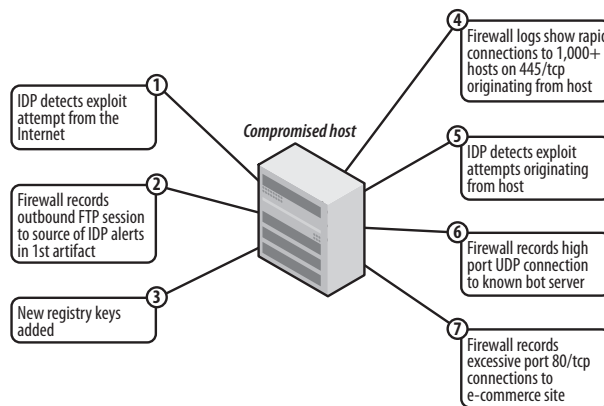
IDP detects exploit attempt from the Internet

1

Firewall records outbound FTP session to source of IDP alerts in 1st artifact

2

New registry keys added

3

Compromised host

4

Firewall logs show rapid connections to 1,000+ hosts on 445/tcp originating from host

5

IDP detects exploit attempts originating from host

6

Firewall records high port UDP connection to known bot server

7

Firewall records excessive port 80/tcp connections to e-commerce site